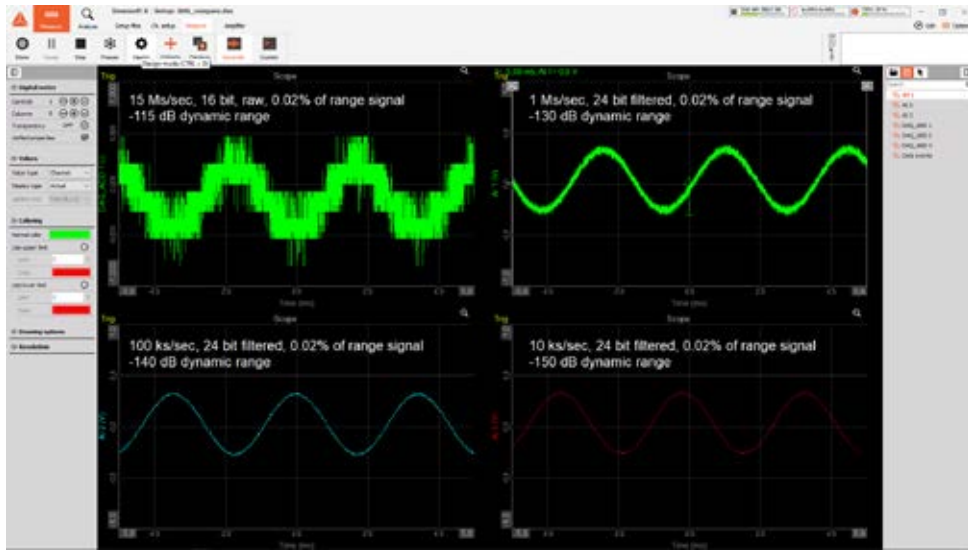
Measure Analyse Setup files Ch. setup Channels Amplifier

Store Stop Freeze Measure

Signal notes
Columns
Values
Coloring
Drawing options
Resolution

Trig Scope

15 Ms/sec, 16 bit, raw, 0.02% of range signal
-115 dB dynamic range

Time [ms]

Trig Scope

1 Ms/sec, 24 bit filtered, 0.02% of range signal
-130 dB dynamic range

Time [ms]

Trig Scope

100 ks/sec, 24 bit filtered, 0.02% of range signal
-140 dB dynamic range

Time [ms]

Trig Scope

10 ks/sec, 24 bit filtered, 0.02% of range signal
-150 dB dynamic range

Time [ms]